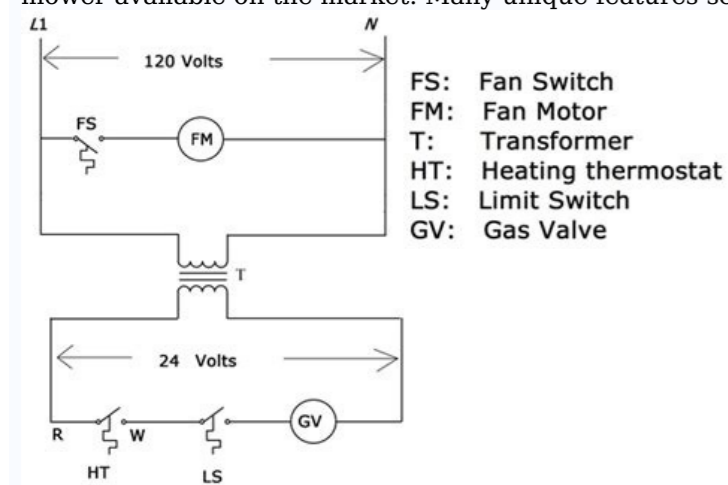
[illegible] available on the market. Many unique features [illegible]

L1

N

120 Volts

FS

FM

T

24 Volts

R

W

GV

HT

LS

FS: Fan Switch
FM: Fan Motor
T: Transformer
HT: Heating thermostat
LS: Limit Switch
GV: Gas Valve